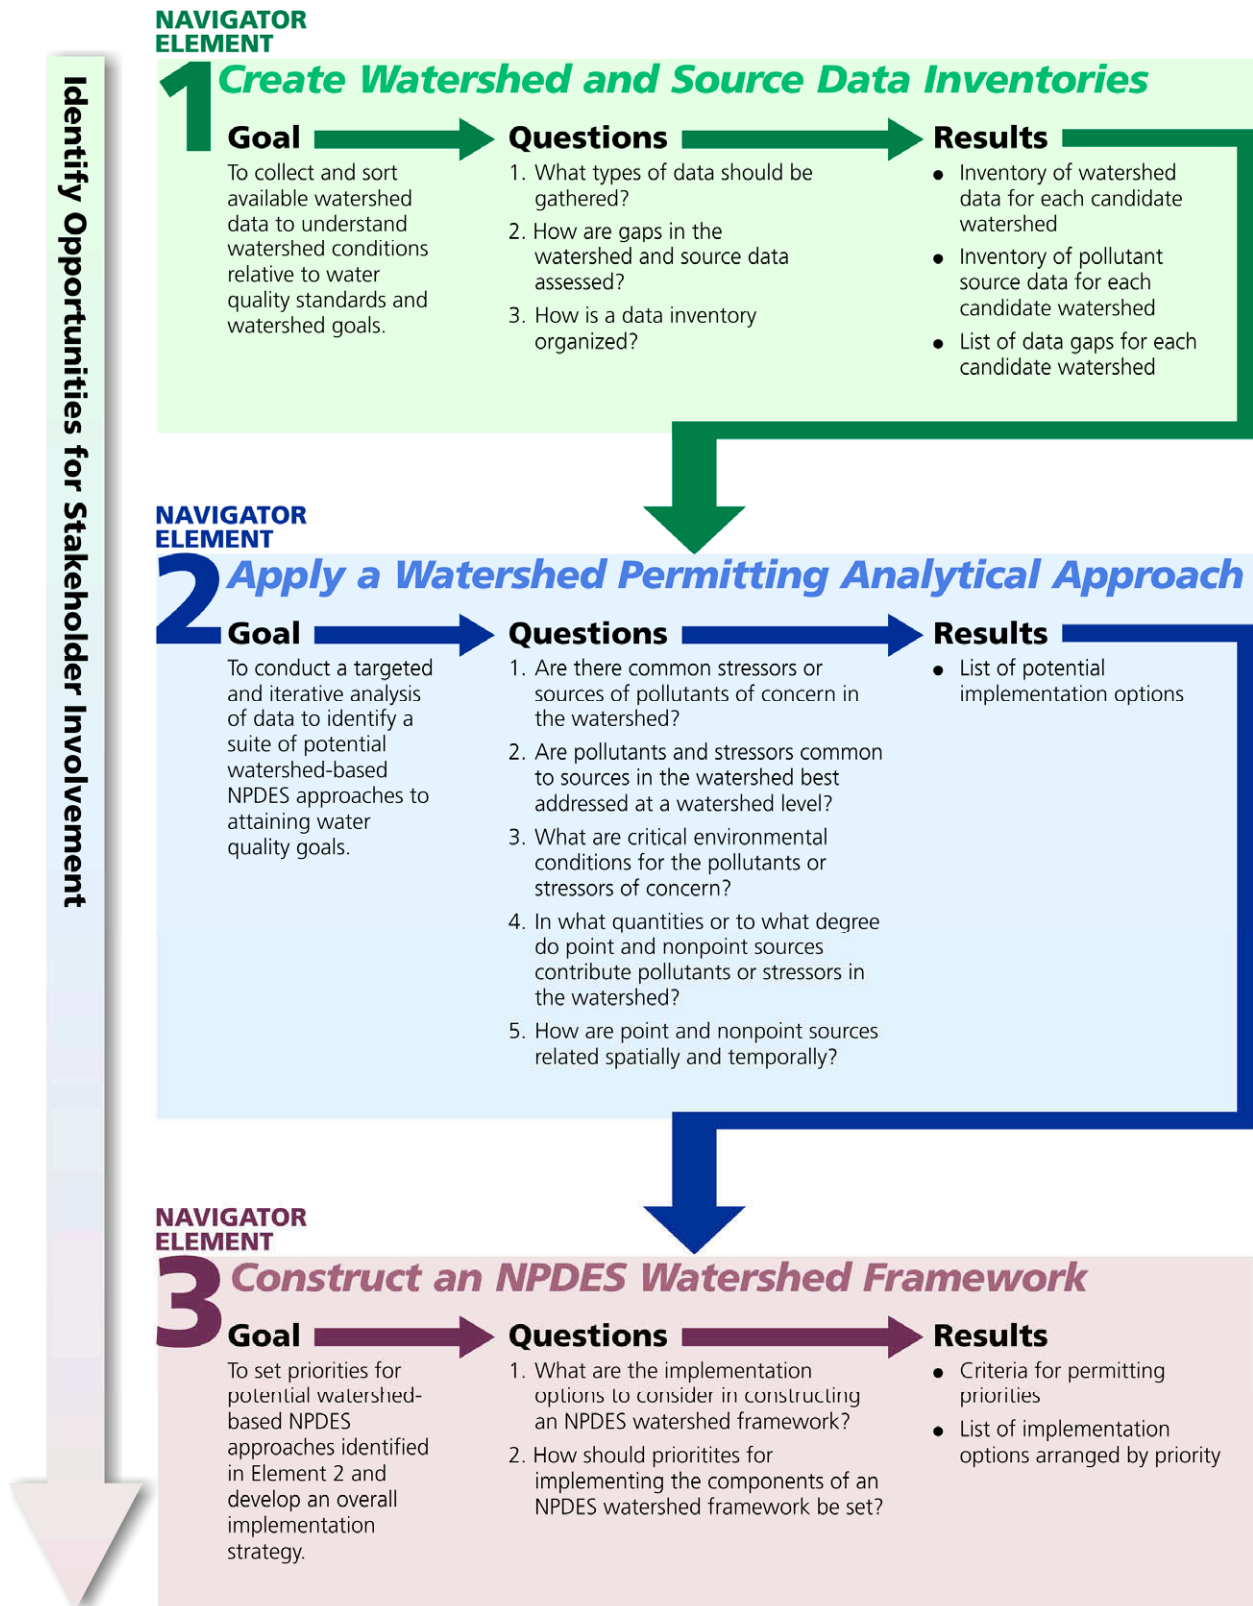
Identify Opportunities for Stakeholder Involvement

NAVIGATOR ELEMENT

1 Create Watershed and Source Data Inventories

Goal

To collect and sort available watershed data to understand watershed conditions relative to water quality standards and watershed goals.

Questions

1. What types of data should be gathered?
2. How are gaps in the watershed and source data assessed?
3. How is a data inventory organized?

Results

- Inventory of watershed data for each candidate watershed
- Inventory of pollutant source data for each candidate watershed
- List of data gaps for each candidate watershed

NAVIGATOR ELEMENT

2 Apply a Watershed Permitting Analytical Approach

Goal

To conduct a targeted and iterative analysis of data to identify a suite of potential watershed-based NPDES approaches to attaining water quality goals.

Questions

1. Are there common stressors or sources of pollutants of concern in the watershed?
2. Are pollutants and stressors common to sources in the watershed best addressed at a watershed level?
3. What are critical environmental conditions for the pollutants or stressors of concern?
4. In what quantities or to what degree do point and nonpoint sources contribute pollutants or stressors in the watershed?
5. How are point and nonpoint sources related spatially and temporally?

Results

- List of potential implementation options

NAVIGATOR ELEMENT

3 Construct an NPDES Watershed Framework

Goal

To set priorities for potential watershed-based NPDES approaches identified in Element 2 and develop an overall implementation strategy.

Questions

1. What are the implementation options to consider in constructing an NPDES watershed framework?
2. How should prioritites for implementing the components of an NPDES watershed framework be set?

Results

- Criteria for permitting priorities
- List of implementation options arranged by priority